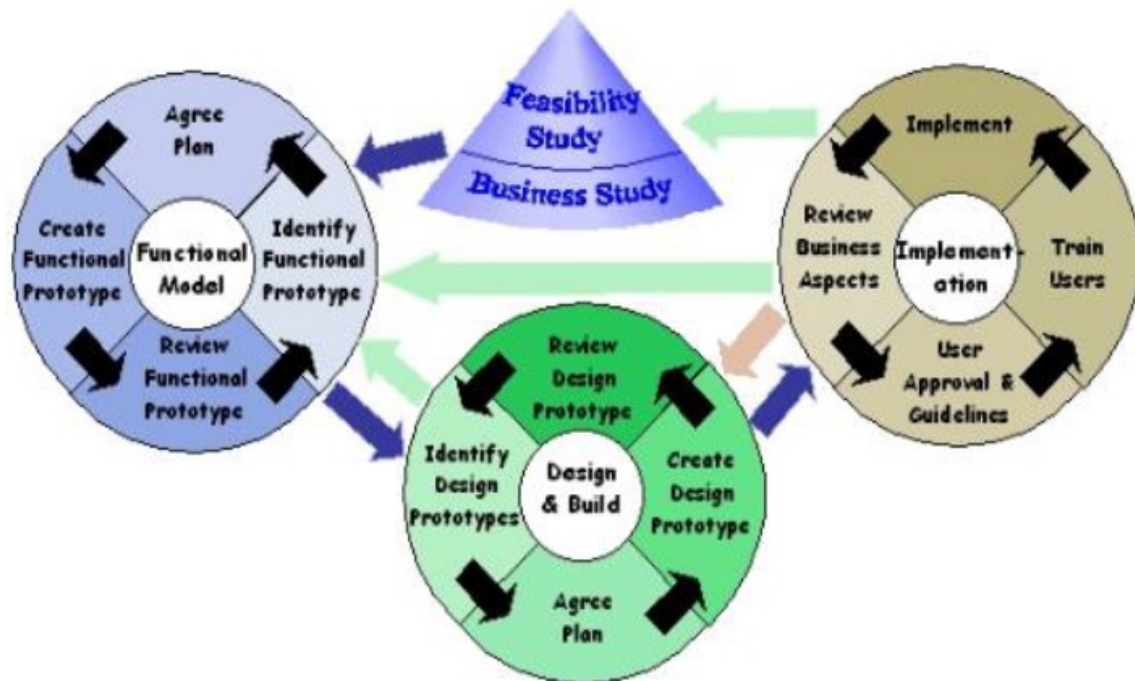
Feasibility Study

Business Study

Agree Plan

Create Functional Prototype

Functional Model

Identify Functional Prototype

Review Functional Prototype

Implement

Review Business Aspects

Implementation

Train Users

User Approval & Guidelines

Review Design Prototype

Identify Design Prototypes

Design & Build

Create Design Prototype

Agree Plan